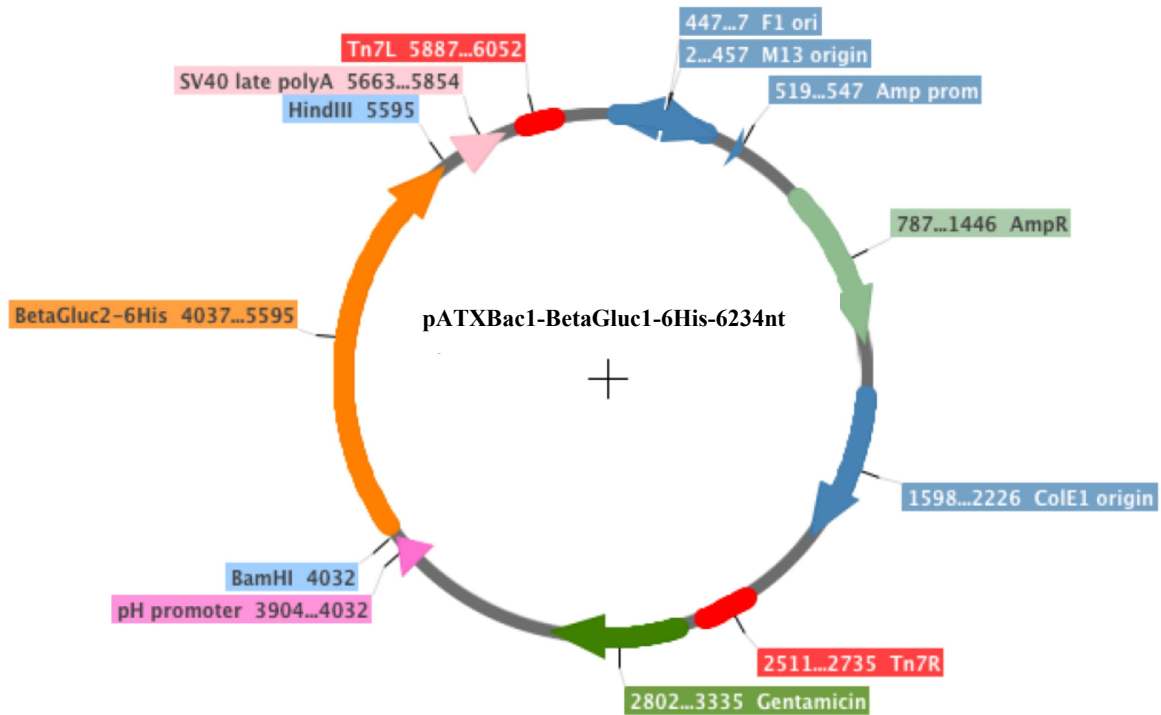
Tn7L 5887...6052
SV40 late polyA 5663...5854
HindIII 5595
447...7 F1 ori
2...457 M13 origin
519...547 Amp prom
787...1446 AmpR
BetaGluc2-6His 4037...5595
pATXBac1-BetaGluc1-6His-6234nt
1598...2226 ColE1 origin
BamHI 4032
pH promoter 3904...4032
2511...2735 Tn7R
2802...3335 Gentamicin